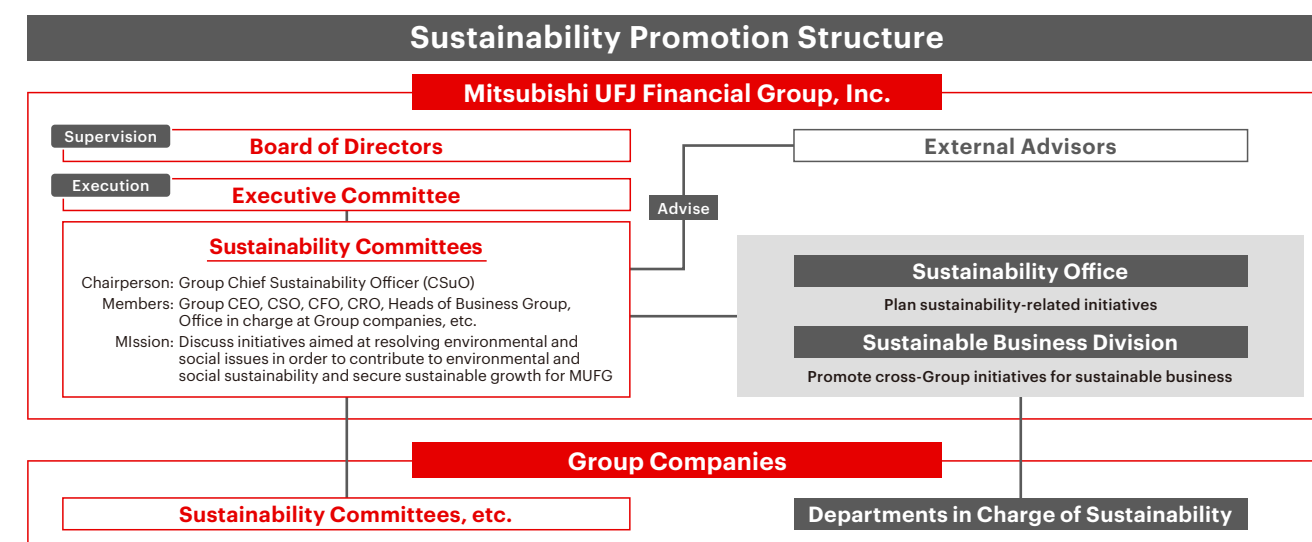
Sustainability Promotion Structure

Mitsubishi UFJ Financial Group, Inc.

Supervision
Board of Directors

Execution
Executive Committee

External Advisors

Advise

Sustainability Committees

Chairperson: Group Chief Sustainability Officer (CSuO)
Members: Group CEO, CSO, CFO, CRO, Heads of Business Group, Office in charge at Group companies, etc.
MIssion: Discuss initiatives aimed at resolving environmental and social issues in order to contribute to environmental and social sustainability and secure sustainable growth for MUFG

Sustainability Office
Plan sustainability-related initiatives

Sustainable Business Division
Promote cross-Group initiatives for sustainable business

Group Companies

Sustainability Committees, etc.

Departments in Charge of Sustainability